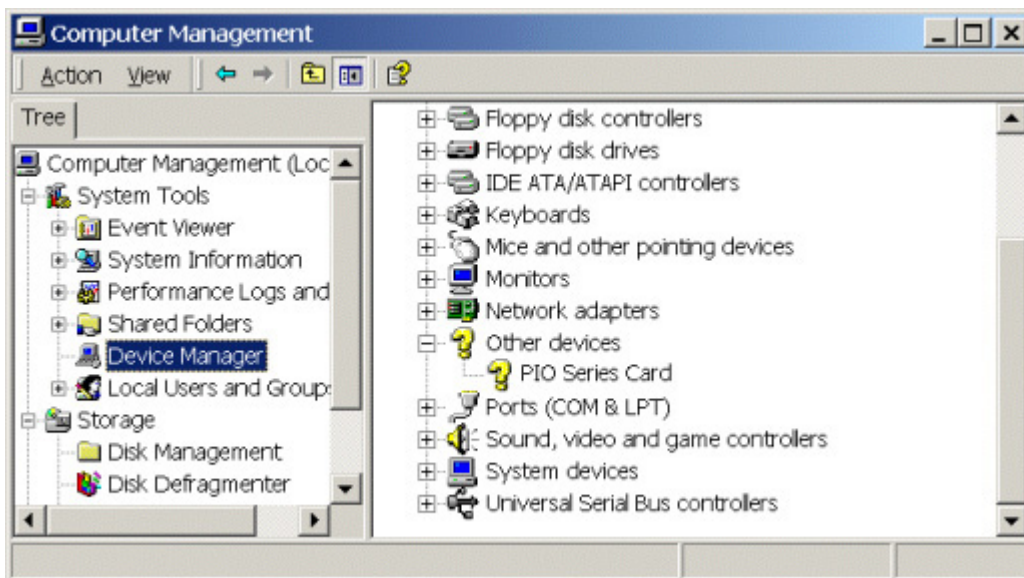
Computer Management

Action View

Tree

Computer Management (Loc
System Tools
Event Viewer
System Information
Performance Logs and
Shared Folders
Device Manager
Local Users and Group:
Storage
Disk Management
Disk Defragmenter

Floppy disk controllers
Floppy disk drives
IDE ATA/ATAPI controllers
Keyboards
Mice and other pointing devices
Monitors
Network adapters
Other devices
PIO Series Card
Ports (COM & LPT)
Sound, video and game controllers
System devices
Universal Serial Bus controllers